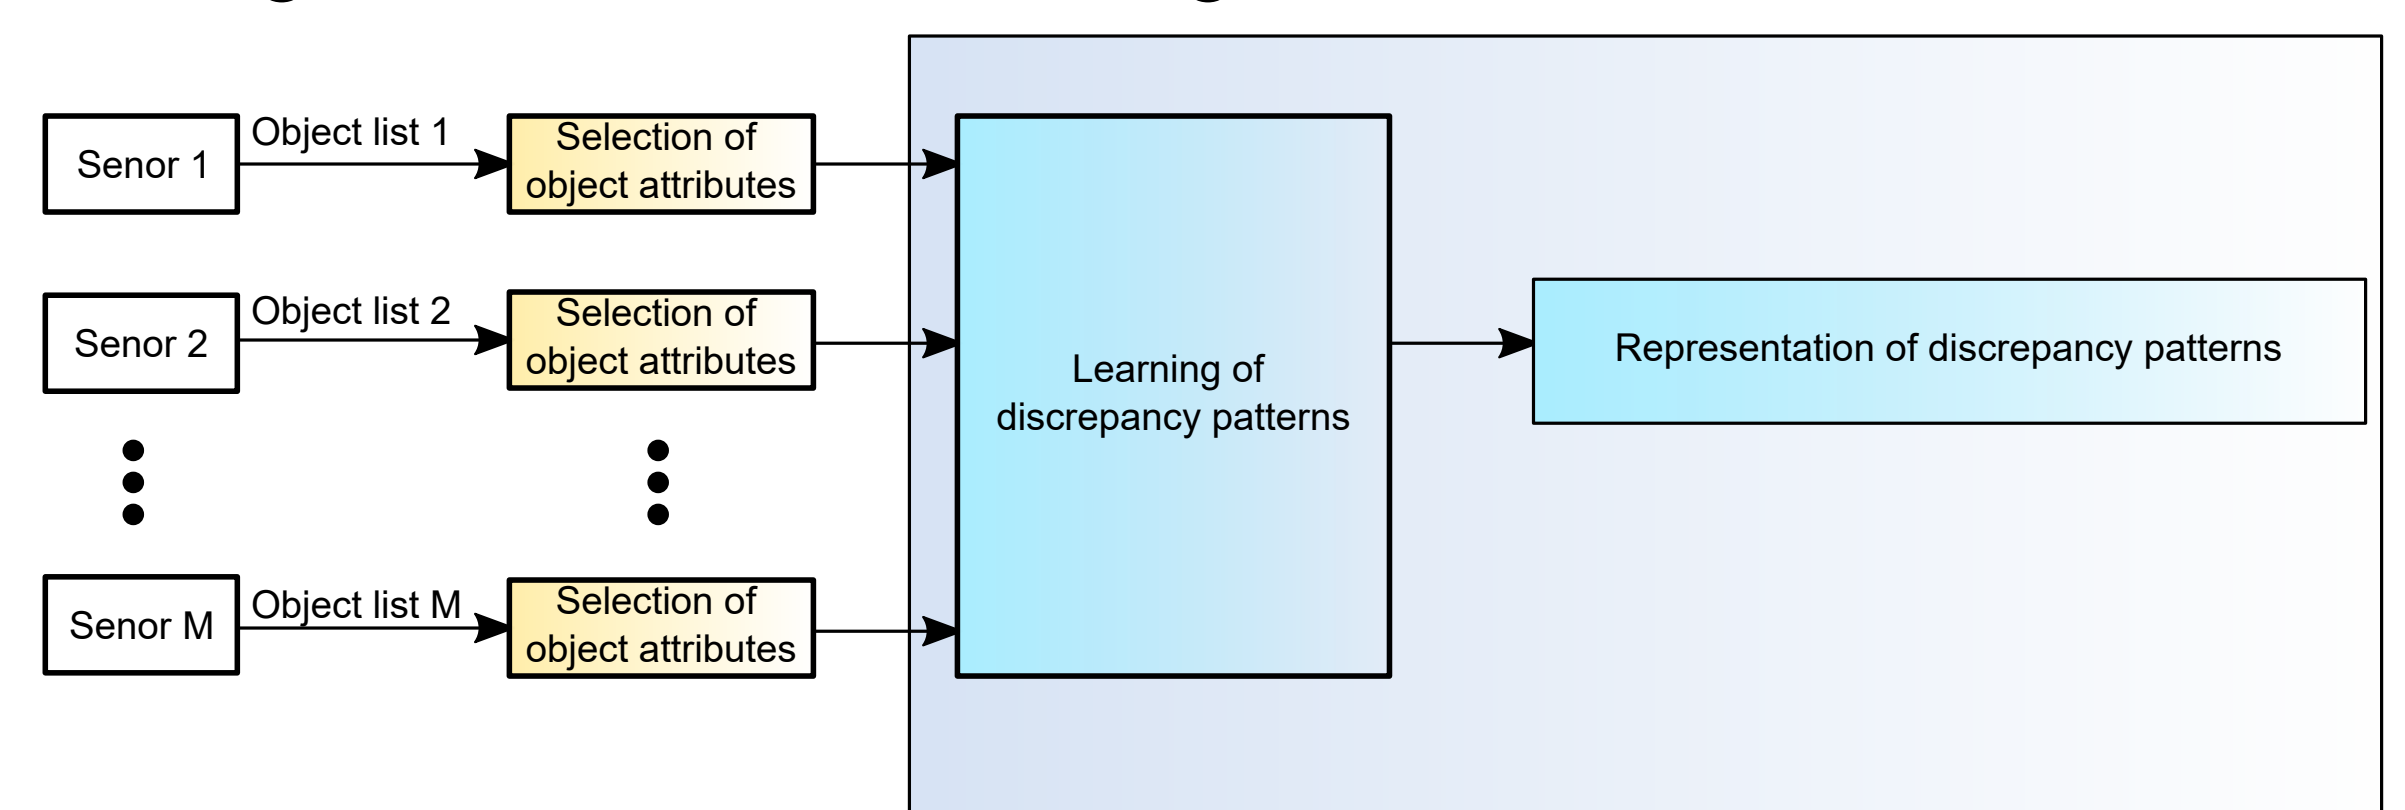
Senor 1

Object list 1

Selection of object attributes

Senor 2

Object list 2

Selection of object attributes

Senor M

Object list M

Selection of object attributes

Learning of discrepancy patterns

Representation of discrepancy patterns